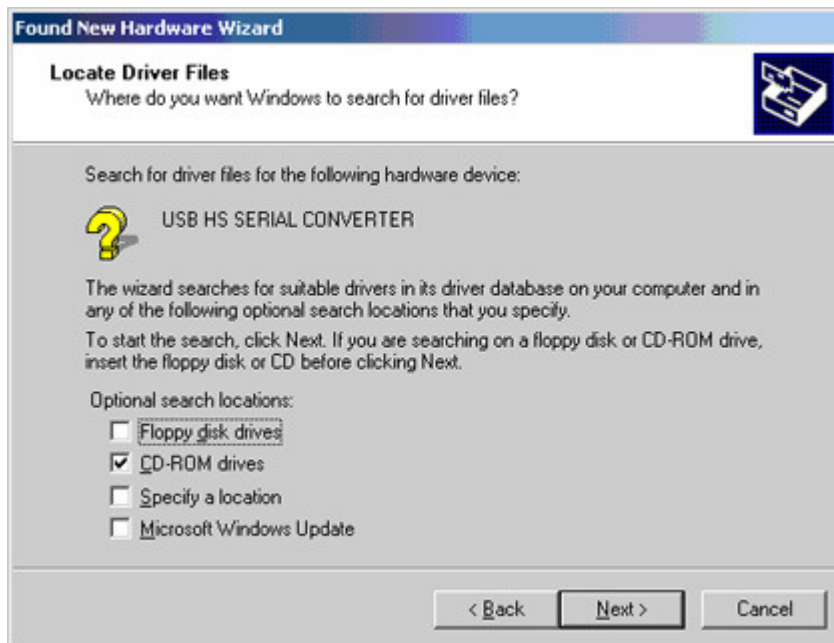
Found New Hardware Wizard

Locate Driver Files
Where do you want Windows to search for driver files?

Search for driver files for the following hardware device:

USB HS SERIAL CONVERTER

The wizard searches for suitable drivers in its driver database on your computer and in any of the following optional search locations that you specify.

To start the search, click Next. If you are searching on a floppy disk or CD-ROM drive, insert the floppy disk or CD before clicking Next.

Optional search locations:

☐ Floppy disk drives
☑ CD-ROM drives
☐ Specify a location
☐ Microsoft Windows Update

< Back
Next >
Cancel